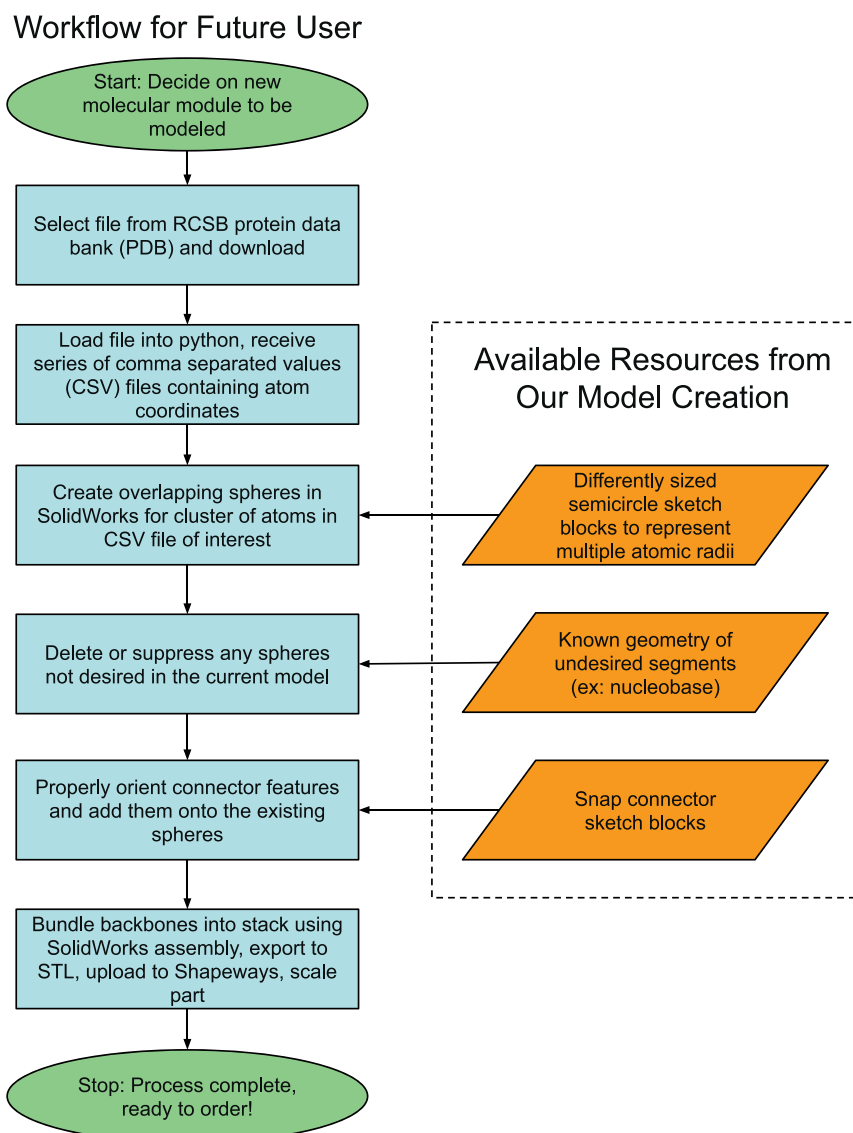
Workflow for Future User

Start: Decide on new molecular module to be modeled

Select file from RCSB protein data bank (PDB) and download

Load file into python, receive series of comma separated values (CSV) files containing atom coordinates

Create overlapping spheres in SolidWorks for cluster of atoms in CSV file of interest

Delete or suppress any spheres not desired in the current model

Properly orient connector features and add them onto the existing spheres

Bundle backbones into stack using SolidWorks assembly, export to STL, upload to Shapeways, scale part

Stop: Process complete, ready to order!

Available Resources from Our Model Creation

Differently sized semicircle sketch blocks to represent multiple atomic radii

Known geometry of undesired segments (ex: nucleobase)

Snap connector sketch blocks